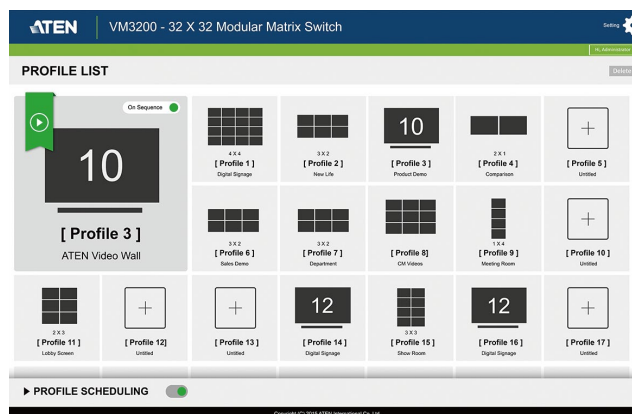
ATEN | VM3200 - 32 X 32 Modular Matrix Switch

Setting

Hi, Administrator

PROFILE LIST

Delete

On Sequence

10

[ Profile 3 ]

ATEN Video Wall

4 X 4
[ Profile 1 ]
Digital Signage

3 X 2
[ Profile 2 ]
New Life

10
[ Profile 3 ]
Product Demo

2 X 1
[ Profile 4 ]
Comparison

+
[ Profile 5 ]
Untitled

3 X 2
[ Profile 6 ]
Sales Demo

3 X 2
[ Profile 7 ]
Department

[ Profile 8]
CM Videos

1 X 4
[ Profile 9 ]
Meeting Room

+
[ Profile 10 ]
Untitled

2 X 3
[ Profile 11 ]
Lobby Screen

+
[ Profile 12]
Untitled

+
[ Profile 13 ]
Untitled

12
[ Profile 14 ]
Digital Signage

3 X 3
[ Profile 15 ]
Show Room

12
[ Profile 16 ]
Digital Signage

+
[ Profile 17 ]
Untitled

▶ PROFILE SCHEDULING

Copyright (C) 2015 ATEN International Co. Ltd.